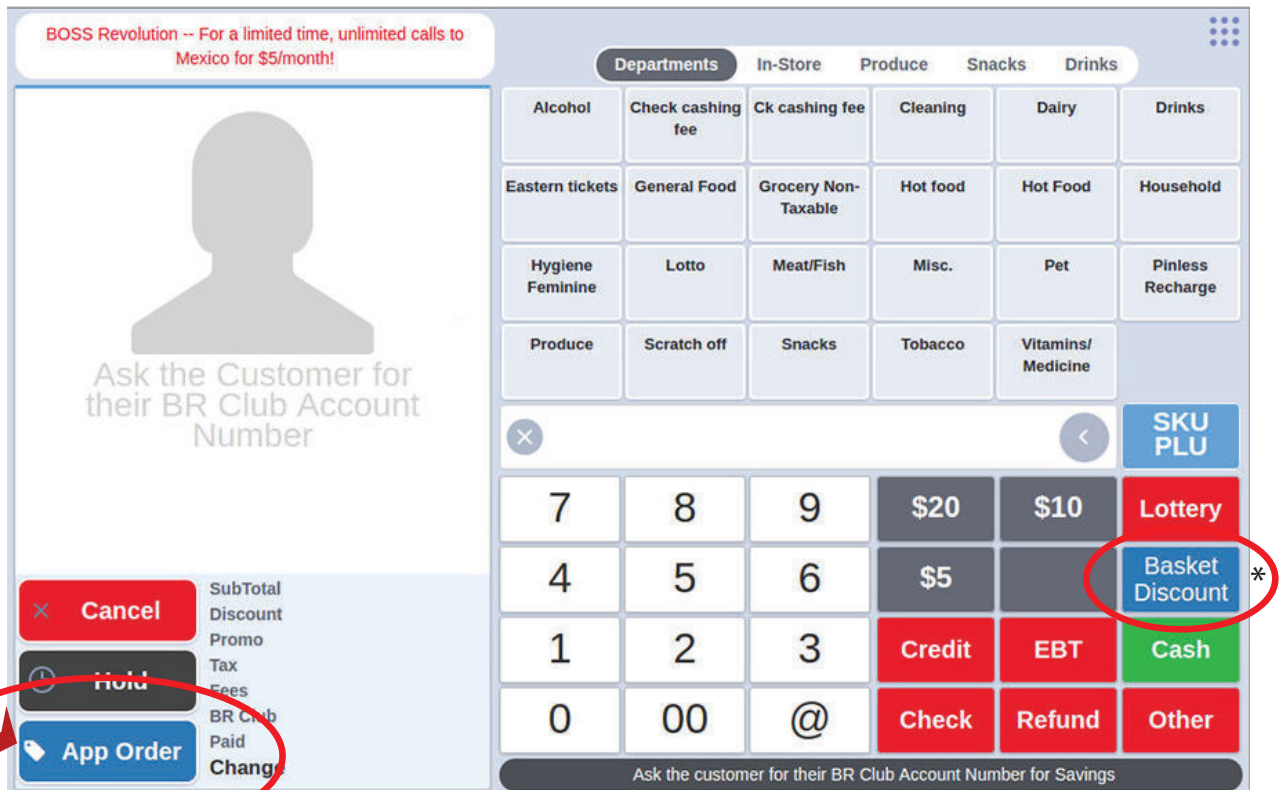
BOSS Revolution -- For a limited time, unlimited calls to Mexico for $5/month!

Ask the Customer for their BR Club Account Number

Departments In-Store Produce Snacks Drinks

| Alcohol | Check cashing fee | Ck cashing fee | Cleaning | Dairy | Drinks |
|---|---|---|---|---|---|
| Eastern tickets | General Food | Grocery Non-Taxable | Hot food | Hot Food | Household |
| Hygiene Feminine | Lotto | Meat/Fish | Misc. | Pet | Pinless Recharge |
| Produce | Scratch off | Snacks | Tobacco | Vitamins/ Medicine | |

SKU PLU

| 7 | 8 | 9 | $20 | $10 | Lottery |
|---|---|---|---|---|---|
| 4 | 5 | 6 | $5 | | Basket Discount |
| 1 | 2 | 3 | Credit | EBT | Cash |
| 0 | 00 | @ | Check | Refund | Other |

*

Cancel
Hold
App Order

SubTotal
Discount
Promo
Tax
Fees
BR Club
Paid
Change

Ask the customer for their BR Club Account Number for Savings